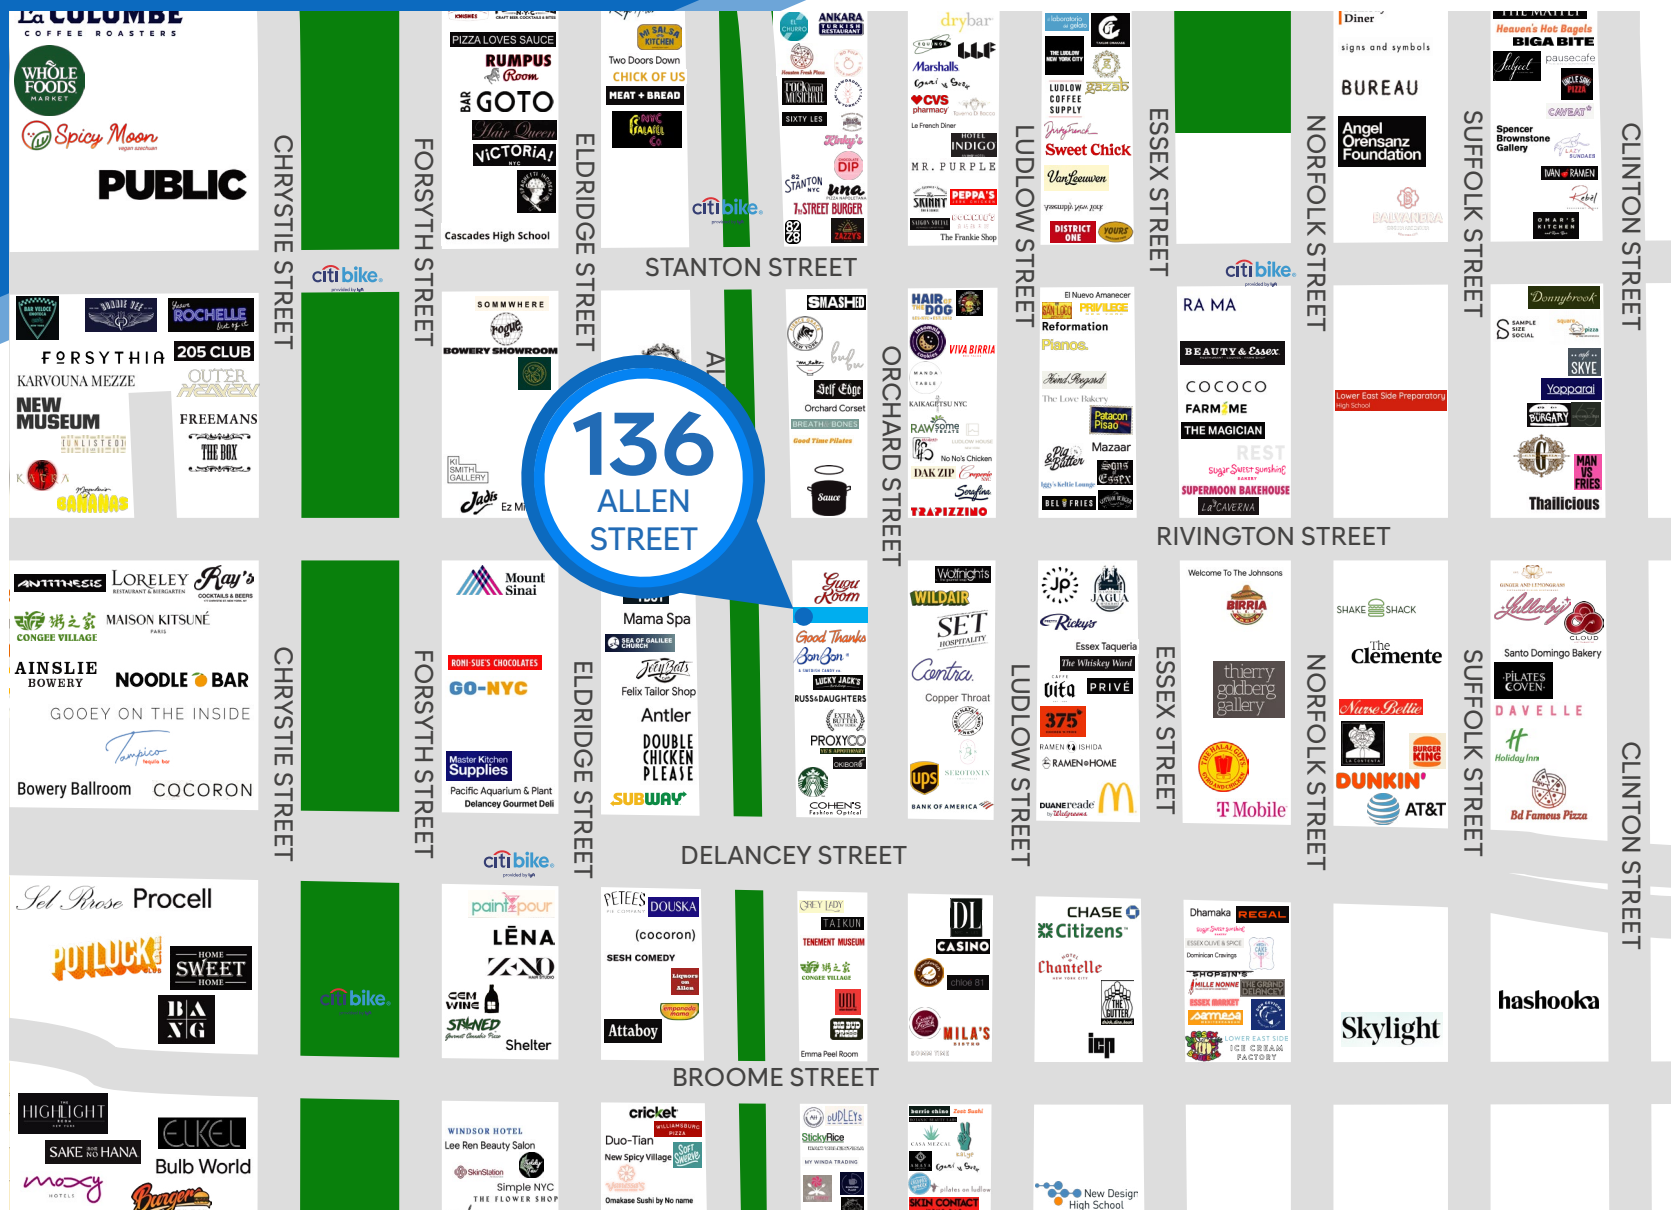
La COLOMBE COFFEE ROASTERS
WHOLE FOODS MARKET
Spicy Moon
PUBLIC

PIZZA LOVES SAUCE
RUMPUS Room
BAR GOTO
Hair Queen
VICTORIA! NYC
Cascades High School

Two Doors Down
MI SALSA KITCHEN
CHICK OF US
MEAT + BREAD
NYC FALAFEL Co

ANKARA TURKISH RESTAURANT
EL CHURRO
FOCK Hand MUSIC HALL
SIXTY LES
Kinky's
DIP
STANTON NYC
una
7th STREET BURGER
ZAZZYS

drybar
Marshalls
CVS pharmacy
Le French Diner
HOTEL INDIGO
MR. PURPLE
SKINNY
PEPPA'S
SAIGON SHACK
The Frankie Shop

THE LUDLOW NEW YORK CITY
LUDLOW COFFEE SUPPLY
Sweet Chick
Van Leeuwen
DISTRICT ONE
YOURS

Diner
signs and symbols
BUREAU
Angel Orensanz Foundation

Heaven's Hot Bagels
BIGA BITE
pausecafe
CAVEAT
Spencer Brownstone Gallery
IVAN RAMEN
OMAR'S KITCHEN

CHRYSTIE STREET
FORSYTH STREET
ELDRIDGE STREET
STANTON STREET
LUDLOW STREET
ESSEX STREET
NORFOLK STREET
SUFFOLK STREET
CLINTON STREET
citi bike

FORSYTHIA
KARVOUNA MEZZE
NEW MUSEUM
ROCHELLE
205 CLUB
OUTER HEAVEN
FREEMANS
THE BOX
SOMMWHERE
BOWERY SHOWROOM
KI SMITH GALLERY
Jadis
Ez M

136 ALLEN STREET

SMASHED
Self Edge
Orchard Corset
BREATH BONES
Good Time Pilates
Sauce
ORCHARD STREET

HAIR OF THE DOG
VIVA BIRRIA
KAIKAGETSU NYC
RAWsome
No No's Chicken
DAK ZIP
TRAPIZZINO

El Nuevo Amanecer
PRIVILEGE
Reformation
Pianos
Kind Regards
The Love Bakery
Patacon Pisao
Mazaar
Pig & Butter
Essex
BEL FRIES

RA MA
BEAUTY & Essex
COCOCO
FARM ME
THE MAGICIAN
REST
Sugar Sweet Sunshine
SUPERMOON BAKEHOUSE
La Caverna
Lower East Side Preparatory High School

Donnybrook
SAMPLE SIZE SOCIAL
SKYE
Yoppari
BURGARY
MAN VS FRIES
Thailicious

RIVINGTON STREET

ANTITHESIS
LORELEY
Ray's
CONGEE VILLAGE
MAISON KITSUNÉ
AINSLIE BOWERY
NOODLE BAR
GOOEY ON THE INSIDE
Tompkins
Bowery Ballroom
COCORON

Mount Sinai
RONI-SUE'S CHOCOLATES
GO-NYC
Master Kitchen Supplies
Pacific Aquarium & Plant
Delancey Gourmet Deli

Mama Spa
SEA OF GALILEE CHURCH
Felix Tailor Shop
Antler
DOUBLE CHICKEN PLEASE
SUBWAY

Gugu Room
Good Thanks
Bon Bon
LUCKY JACK'S
RUSS&DAUGHTERS
PROXYCO
COHEN'S Fashion Optical

Wallflights
WILDAIR
SET HOSPITALITY
Contra
Copper Throat
SEROTONIN
ups
BANK OF AMERICA

JP
JAGUA
Rickys
Essex Taqueria
The Whiskey Ward
Vita
PRIVE
375
RAMEN ISHIDA
RAMEN HOME
DUANE reade

Welcome To The Johnsons
BIRRIA
thierry goldberg gallery
T Mobile

SHAKE SHACK
The Clemente
Nurse Bettie
BURGER KING
DUNKIN'
AT&T

Lullaby
CLOUD
Santo Domingo Bakery
PILATES COVEN
DAVELLE
Holiday Inn
Bd Famous Pizza

DELANCEY STREET

Sel Rrose
Procell
POTLUCK
HOME SWEET HOME
BA NG

paint pour
LĒNA
ZND
GEM WINE
STONED
Shelter

PETEES
DOUSKA
(cocoron)
SESH COMEDY
Attaboy

TAIKUN
TENEMENT MUSEUM
CONGEE VILLAGE
Emma Peel Room

DL
CASINO
chloe 81
MILA'S

CHASE
Citizens
Chantelle
THE GUTTER
icp

Dhamaka
REGAL
Dominican Cravings
ESSEX MARKET
LOWER EAST SIDE ICE CREAM FACTORY

Skylight
hashooka

BROOME STREET

HIGHLIGHT
SAKE NO HANA
ELKEL
Bulb World
moxy HOTELS
Burger

WINDSOR HOTEL
Lee Ren Beauty Salon
SkinStation
Simple NYC
THE FLOWER SHOP

cricket
Duo-Tian
New Spicy Village
Omakase Sushi by No name

DUDLEYS
StickyRice
SKIN CONTACT

New Design High School